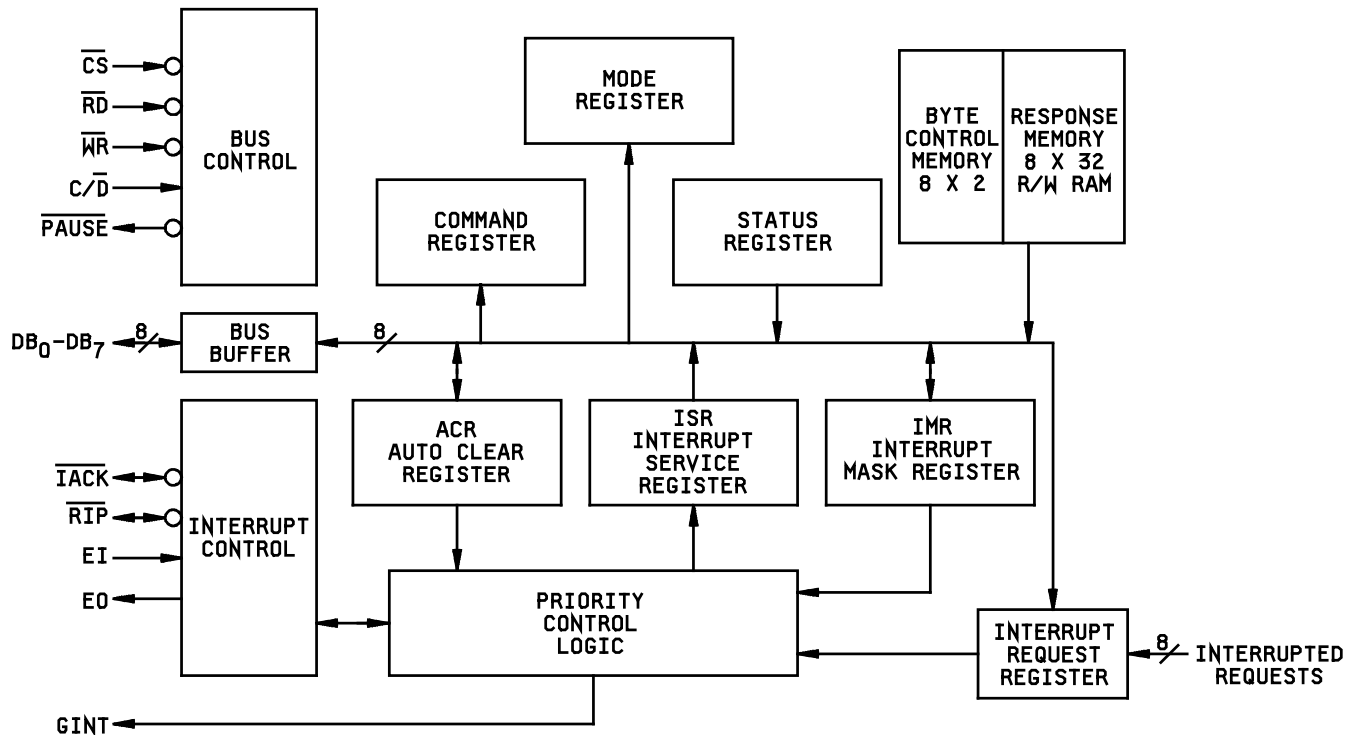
$\overline{CS}$
$\overline{RD}$
$\overline{WR}$
$C/\overline{D}$
$\overline{PAUSE}$

BUS CONTROL

MODE REGISTER

BYTE CONTROL MEMORY 8 X 2

RESPONSE MEMORY 8 X 32 R/W RAM

COMMAND REGISTER

STATUS REGISTER

$DB_0$-$DB_7$
8
BUS BUFFER
8

$\overline{IACK}$
$\overline{RIP}$
EI
EO

INTERRUPT CONTROL

ACR AUTO CLEAR REGISTER

ISR INTERRUPT SERVICE REGISTER

IMR INTERRUPT MASK REGISTER

PRIORITY CONTROL LOGIC

INTERRUPT REQUEST REGISTER

8
INTERRUPTED REQUESTS

GINT